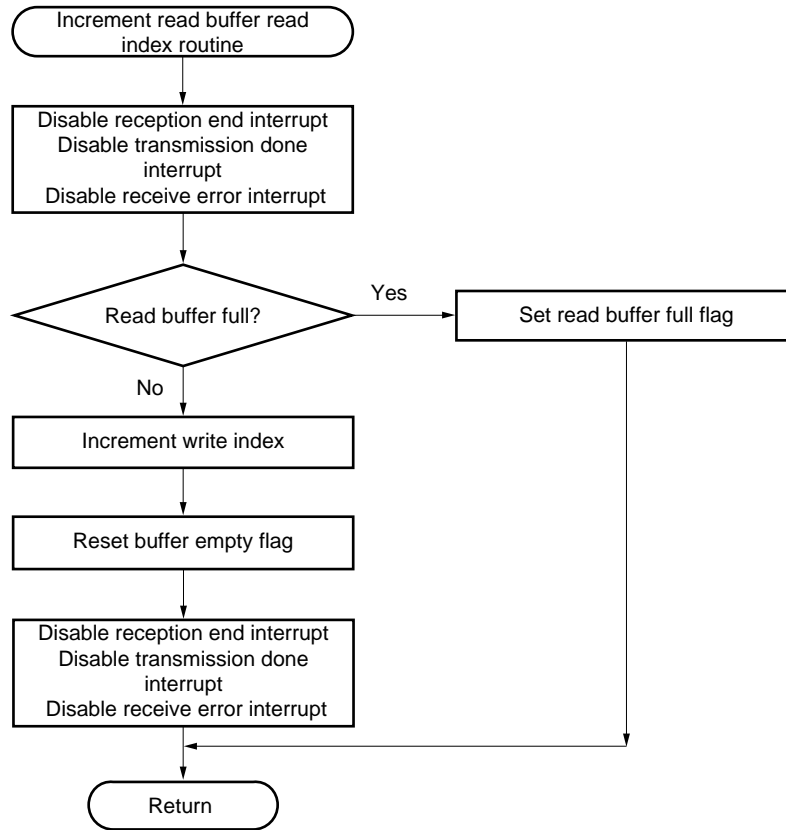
Increment read buffer read index routine

Disable reception end interrupt
Disable transmission done interrupt
Disable receive error interrupt

Read buffer full?

Yes

Set read buffer full flag

No

Increment write index

Reset buffer empty flag

Disable reception end interrupt
Disable transmission done interrupt
Disable receive error interrupt

Return